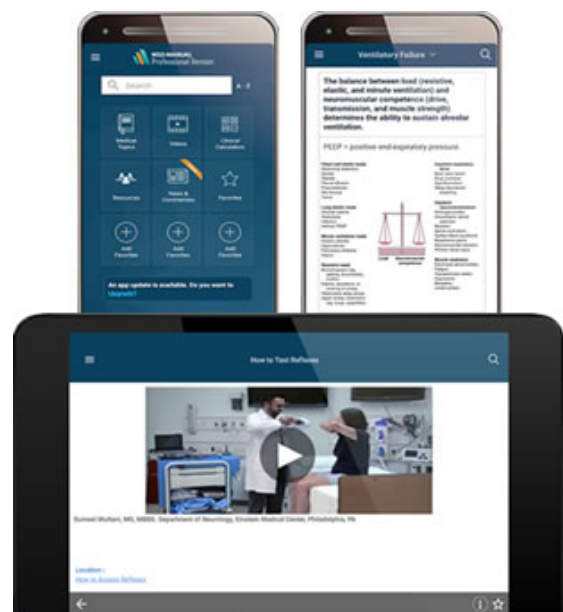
MSD MANUAL Professional Version

Search

Medical Topics

Videos

Clinical Calculators

Resources

News & Commentary

Favorites

Add Favorites

Add Favorites

Add Favorites

An app update is available. Do you want to Upgrade?

Ventilatory Failure

The balance between load (resistive, elastic, and minute ventilation) and neuromuscular competence (drive, transmission, and muscle strength) determines the ability to sustain alveolar ventilation.

PEEP = positive end-expiratory pressure

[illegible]

How to Test Reflexes

Sumeet Multani, MD, MBBS, Department of Neurology, Einstein Medical Center, Philadelphia, PA

Location:
How to Assess Reflexes